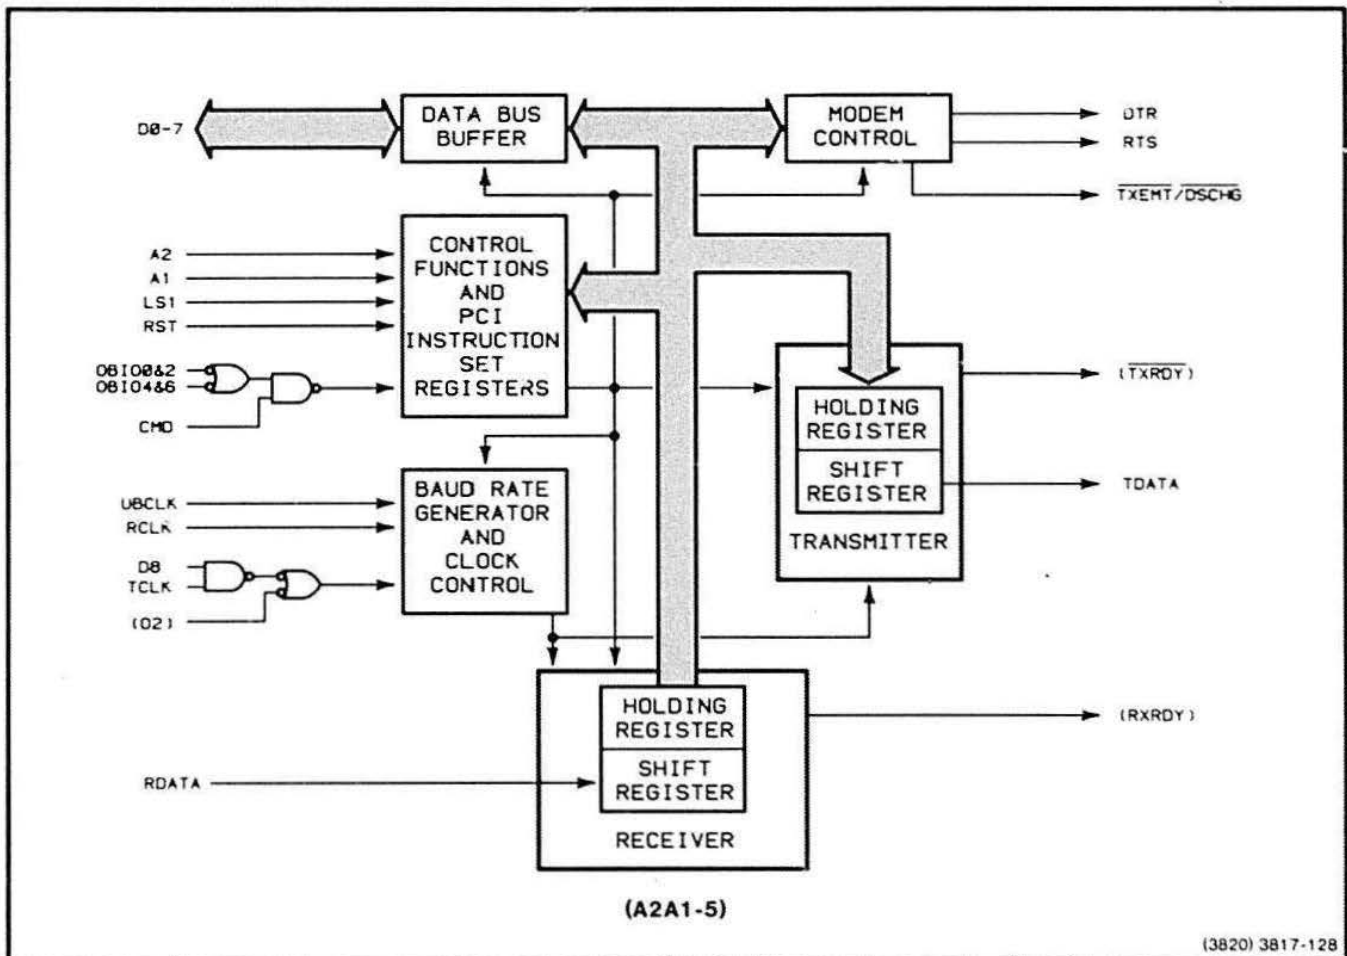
D0-7

DATA BUS BUFFER

MODEM CONTROL

DTR

RTS

$\overline{TXEMT}/\overline{DSCHG}$

A2

A1

LS1

RST

CONTROL FUNCTIONS AND PCI INSTRUCTION SET REGISTERS

OBIO0&2

OBIO4&6

CMD

($\overline{TXRDY}$)

HOLDING REGISTER

SHIFT REGISTER

TRANSMITTER

TDATA

UBCLK

RCLK

D8

TCLK

(O2)

BAUD RATE GENERATOR AND CLOCK CONTROL

HOLDING REGISTER

SHIFT REGISTER

RECEIVER

(RXRDY)

RDATA

(A2A1-5)

(3820) 3817-128